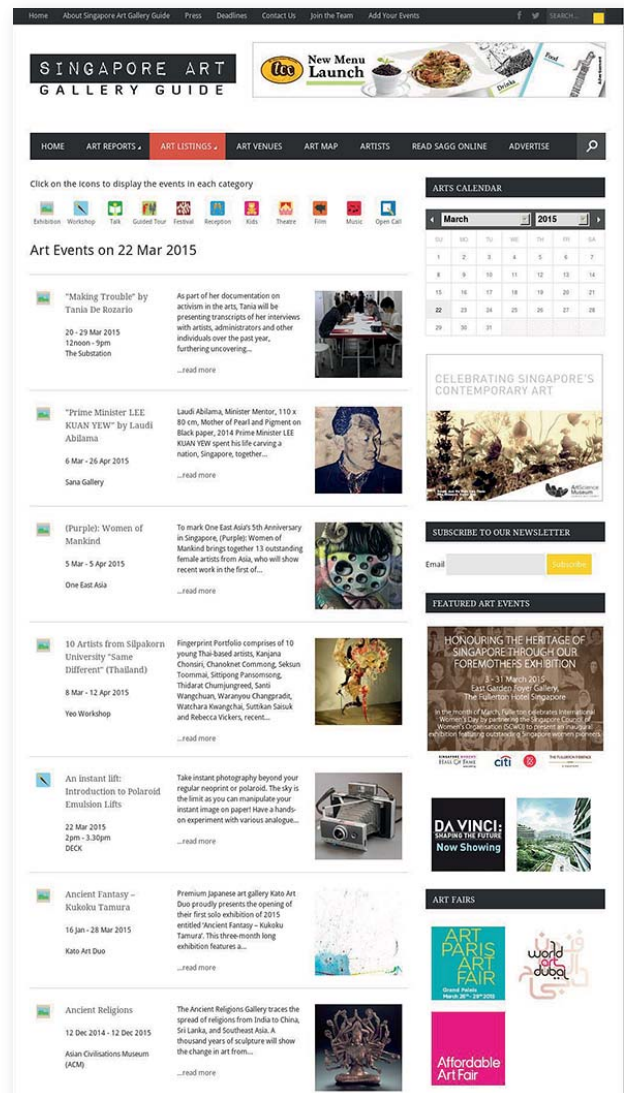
Home About Singapore Art Gallery Guide Press Deadlines Contact Us Join the Team Add Your Events SEARCH...

SINGAPORE ART GALLERY GUIDE

tcc New Menu Launch

HOME ART REPORTS ART LISTINGS ART VENUES ART MAP ARTISTS READ SAGG ONLINE ADVERTISE

Click on the icons to display the events in each category

Exhibition Workshop Talk Guided Tour Festival Reception Kids Theatre Film Music Open Call

Art Events on 22 Mar 2015

"Making Trouble" by Tania De Rozario
20 - 29 Mar 2015
12noon - 9pm
The Substation

As part of her documentation on activism in the arts, Tania will be presenting transcripts of her interviews with artists, administrators and other individuals over the past year, furthering uncovering...
...read more

"Prime Minister LEE KUAN YEW" by Laudi Abilama
6 Mar - 26 Apr 2015
Sana Gallery

Laudi Abilama, Minister Mentor, 110 x 80 cm, Mother of Pearl and Pigment on Black paper, 2014 Prime Minister LEE KUAN YEW spent his life carving a nation, Singapore, together...
...read more

(Purple): Women of Mankind
5 Mar - 5 Apr 2015
One East Asia

To mark One East Asia's 5th Anniversary in Singapore, (Purple): Women of Mankind brings together 13 outstanding female artists from Asia, who will show recent work in the first of...
...read more

10 Artists from Silpakorn University "Same Different" (Thailand)
8 Mar - 12 Apr 2015
Yeo Workshop

Fingerprint Portfolio comprises of 10 young Thai-based artists, Kanjana Chonsiri, Chanoknet Commong, Seksun Toommai, Sittipong Pansomsong, Thidarat Chumjungreed, Santi Wangchuan, Waranyou Changpradit, Watchara Kwangchai, Suttikan Saisuk and Rebecca Vickers, recent...
...read more

An instant lift: Introduction to Polaroid Emulsion Lifts
22 Mar 2015
2pm - 3:30pm
DECK

Take instant photography beyond your regular neoprint or polaroid. The sky is the limit as you can manipulate your instant image on paper! Have a hands-on experiment with various analogue...
...read more

Ancient Fantasy – Kukoku Tamura
16 Jan - 28 Mar 2015
Kato Art Duo

Premium Japanese art gallery Kato Art Duo proudly presents the opening of their first solo exhibition of 2015 entitled 'Ancient Fantasy – Kukoku Tamura'. This three-month long exhibition features a...
...read more

Ancient Religions
12 Dec 2014 - 12 Dec 2015
Asian Civilisations Museum (ACM)

The Ancient Religions Gallery traces the spread of religions from India to China, Sri Lanka, and Southeast Asia. A thousand years of sculpture will show the change in art from...
...read more

ARTS CALENDAR

March 2015

| SU | MO | TU | WE | TH | FR | SA |
|---|---|---|---|---|---|---|
| 1 | 2 | 3 | 4 | 5 | 6 | 7 |
| 8 | 9 | 10 | 11 | 12 | 13 | 14 |
| 15 | 16 | 17 | 18 | 19 | 20 | 21 |
| 22 | 23 | 24 | 25 | 26 | 27 | 28 |
| 29 | 30 | 31 | | | | |

CELEBRATING SINGAPORE'S CONTEMPORARY ART

ArtScience Museum

SUBSCRIBE TO OUR NEWSLETTER

Email Subscribe

FEATURED ART EVENTS

HONOURING THE HERITAGE OF SINGAPORE THROUGH OUR FOREMOTHERS EXHIBITION
3 - 31 March 2015
East Garden Foyer Gallery, The Fullerton Hotel Singapore
In the month of March, Fullerton celebrates International Women's Day by partnering the Singapore Council of Women's Organisation (SCWO) to present an inaugural exhibition featuring outstanding Singapore women pioneers.

citi THE FULLERTON HOTEL

DA VINCI: SHAPING THE FUTURE
Now Showing

ART FAIRS

ART PARIS ART FAIR
Grand Palais March 26th - 29th 2015

world art dubai

Affordable Art Fair